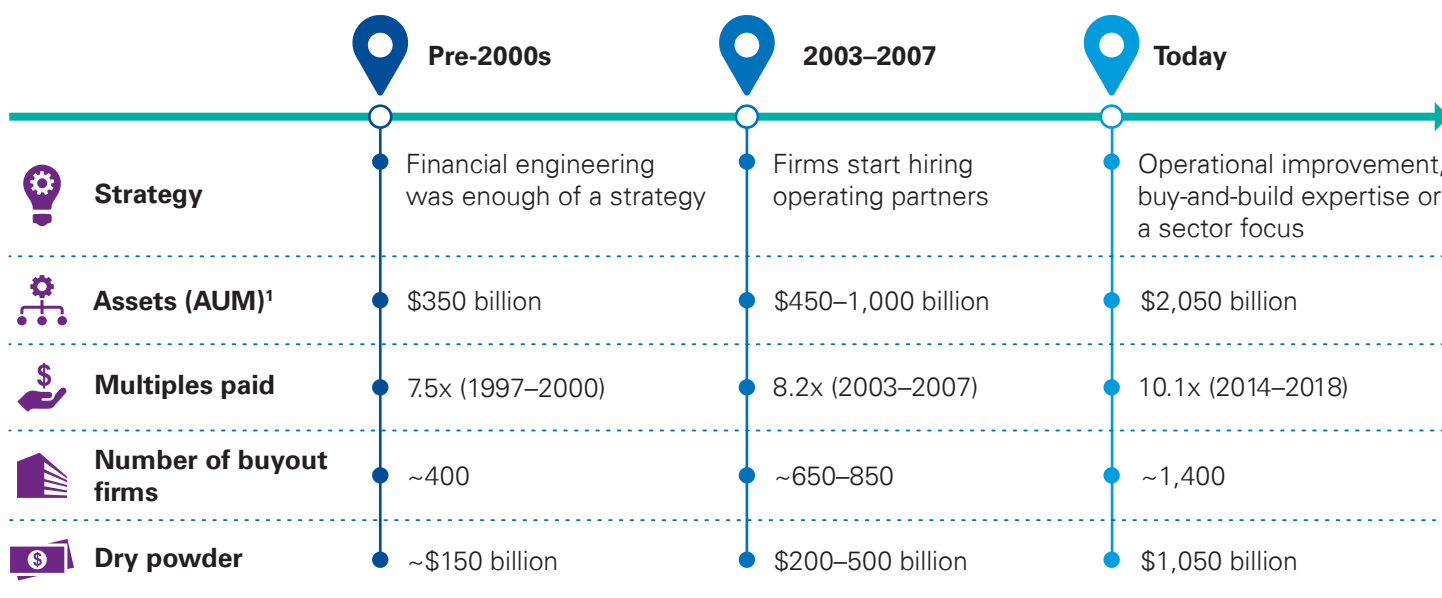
| | Pre-2000s | 2003–2007 | Today |
|---|---|---|---|
| Strategy | Financial engineering was enough of a strategy | Firms start hiring operating partners | Operational improvement, buy-and-build expertise or a sector focus |
| Assets (AUM)$^1$ | \$350 billion | \$450–1,000 billion | \$2,050 billion |
| Multiples paid | 7.5x (1997–2000) | 8.2x (2003–2007) | 10.1x (2014–2018) |
| Number of buyout firms | ~400 | ~650–850 | ~1,400 |
| Dry powder | ~\$150 billion | \$200–500 billion | \$1,050 billion |